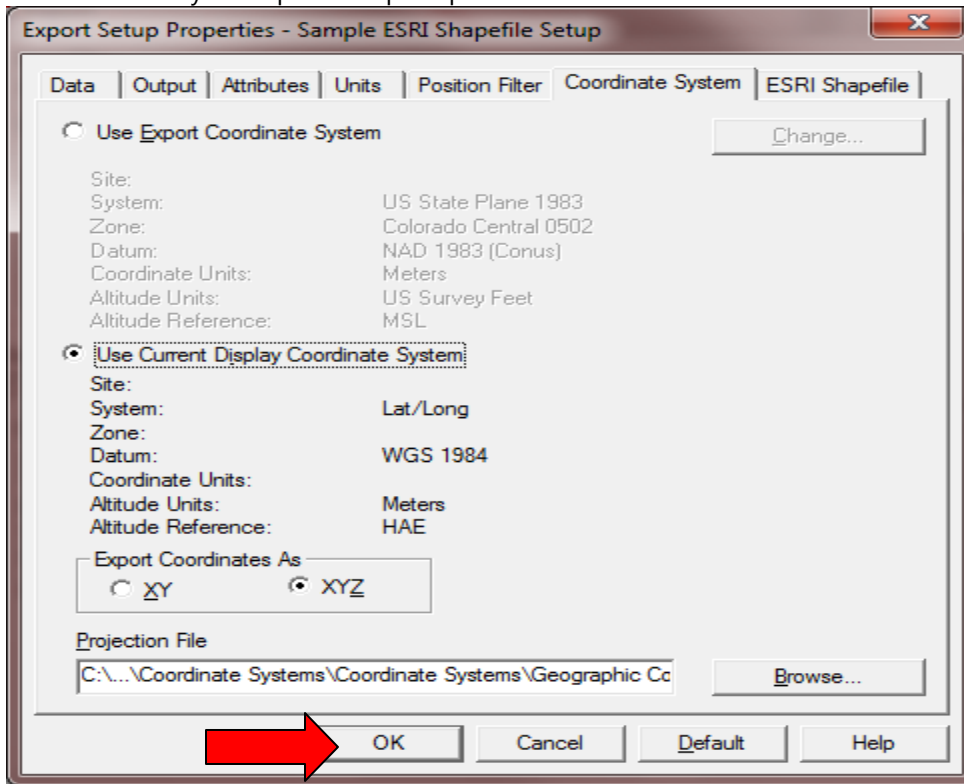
Export Setup Properties - Sample ESRI Shapefile Setup

Data | Output | Attributes | Units | Position Filter | Coordinate System | ESRI Shapefile

Use Export Coordinate System

Change...

| | |
|---|---|
| Site: | |
| System: | US State Plane 1983 |
| Zone: | Colorado Central 0502 |
| Datum: | NAD 1983 (Conus) |
| Coordinate Units: | Meters |
| Altitude Units: | US Survey Feet |
| Altitude Reference: | MSL |

Use Current Display Coordinate System

| | |
|---|---|
| Site: | |
| System: | Lat/Long |
| Zone: | |
| Datum: | WGS 1984 |
| Coordinate Units: | |
| Altitude Units: | Meters |
| Altitude Reference: | HAE |

Export Coordinates As
XY
XYZ

Projection File
C:\...\Coordinate Systems\Coordinate Systems\Geographic Co

Browse...

OK
Cancel
Default
Help